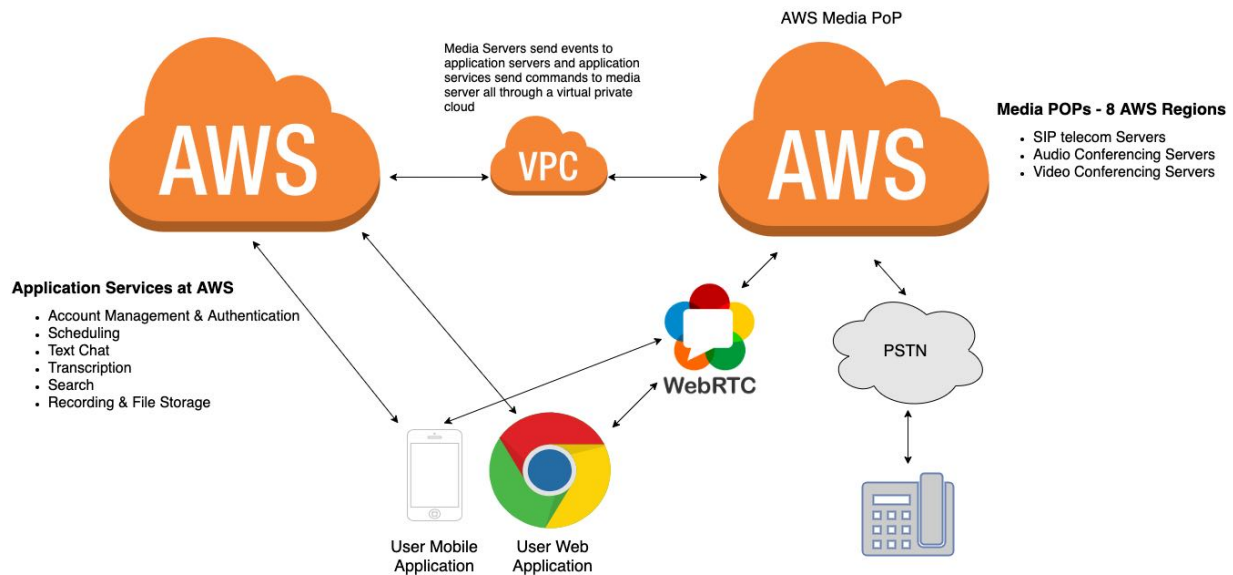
AWS

Media Servers send events to application servers and application services send commands to media server all through a virtual private cloud

VPC

AWS Media PoP

AWS

Media POPs - 8 AWS Regions

- SIP telecom Servers
- Audio Conferencing Servers
- Video Conferencing Servers

Application Services at AWS

- Account Management & Authentication
- Scheduling
- Text Chat
- Transcription
- Search
- Recording & File Storage

WebRTC

PSTN

User Mobile Application

User Web Application